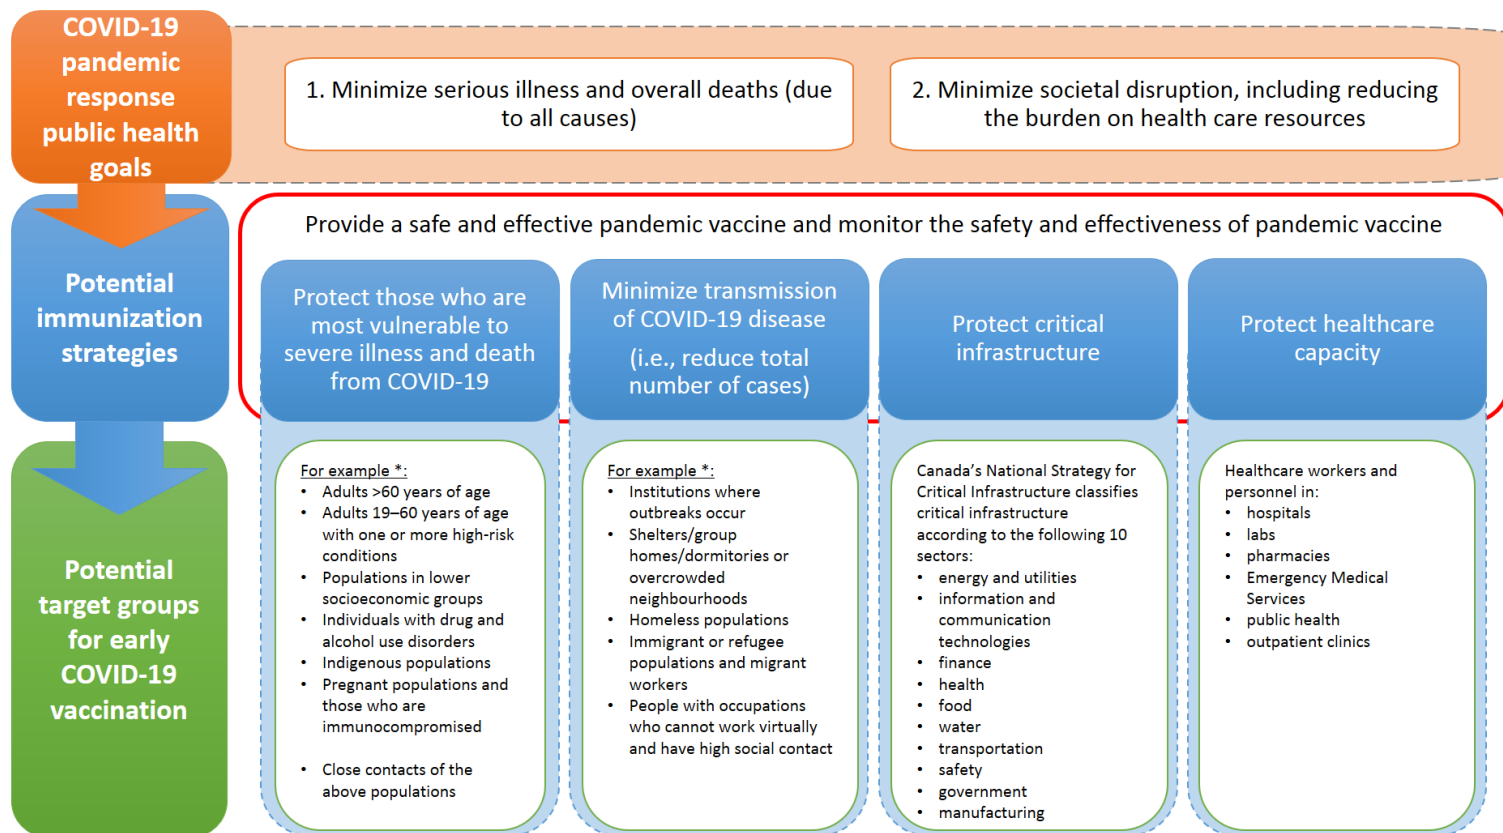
COVID-19 pandemic response public health goals

1. Minimize serious illness and overall deaths (due to all causes)

2. Minimize societal disruption, including reducing the burden on health care resources

Potential immunization strategies

Provide a safe and effective pandemic vaccine and monitor the safety and effectiveness of pandemic vaccine

Protect those who are most vulnerable to severe illness and death from COVID-19

Minimize transmission of COVID-19 disease

(i.e., reduce total number of cases)

Protect critical infrastructure

Protect healthcare capacity

Potential target groups for early COVID-19 vaccination

For example *:
- Adults >60 years of age
- Adults 19–60 years of age with one or more high-risk conditions
- Populations in lower socioeconomic groups
- Individuals with drug and alcohol use disorders
- Indigenous populations
- Pregnant populations and those who are immunocompromised

- Close contacts of the above populations

For example *:
- Institutions where outbreaks occur
- Shelters/group homes/dormitories or overcrowded neighbourhoods
- Homeless populations
- Immigrant or refugee populations and migrant workers
- People with occupations who cannot work virtually and have high social contact

Canada's National Strategy for Critical Infrastructure classifies critical infrastructure according to the following 10 sectors:
- energy and utilities
- information and communication technologies
- finance
- health
- food
- water
- transportation
- safety
- government
- manufacturing

Healthcare workers and personnel in:
- hospitals
- labs
- pharmacies
- Emergency Medical Services
- public health
- outpatient clinics